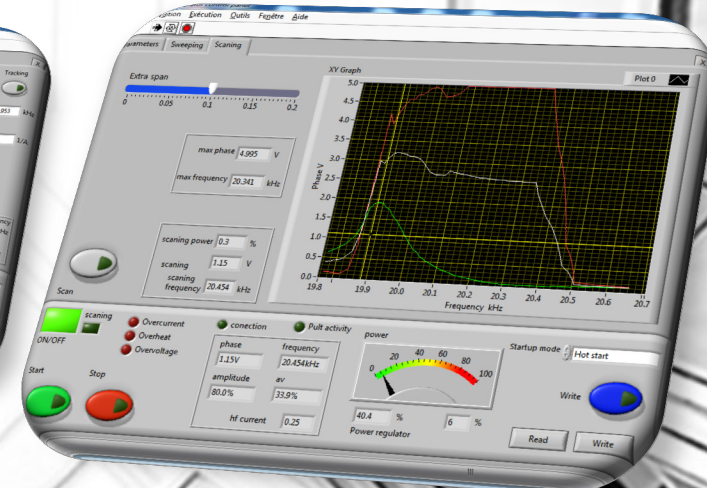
Tracking
.053 kHz
1/A
ency
Hz

ration Exécution Outils Fenêtre Aide
Parameters Sweeping Scaning

Extra span
0 0.05 0.1 0.15 0.2

max phase 4.995 V
max frequency 20.341 kHz

scaning power 0.3 %
scaning 1.15 V
scaning frequency 20.454 kHz

Scan

XY Graph
Plot 0
5.0
4.5
4.0
3.5
3.0
2.5
2.0
1.5
1.0
0.5
0.0
Phase V
19.8 19.9 20.0 20.1 20.2 20.3 20.4 20.5 20.6 20.7
Frequency kHz

ON/OFF
scaning
Overcurrent
Overheat
Overvoltage
conection
Pult activity

phase 1.15V
frequency 20.454kHz
amplitude 80.0%
av 33.9%
hf current 0.25

power
0 20 40 60 80 100
40.4 %
6 %
Power regulator

Startup mode Hot start

Start
Stop
Write
Read
Write